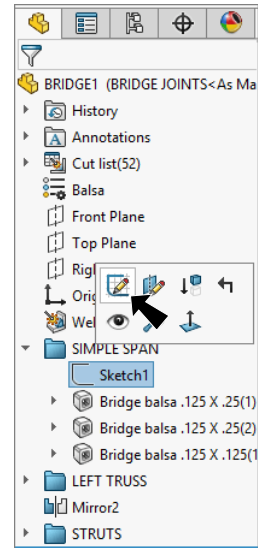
BRIDGE1 (BRIDGE JOINTS<As Ma
History
Annotations
Cut list(52)
Balsa
Front Plane
Top Plane
Righ
Origi
Wel
SIMPLE SPAN
Sketch1
Bridge balsa .125 X .25(1)
Bridge balsa .125 X .25(2)
Bridge balsa .125 X .125(1
LEFT TRUSS
Mirror2
STRUTS